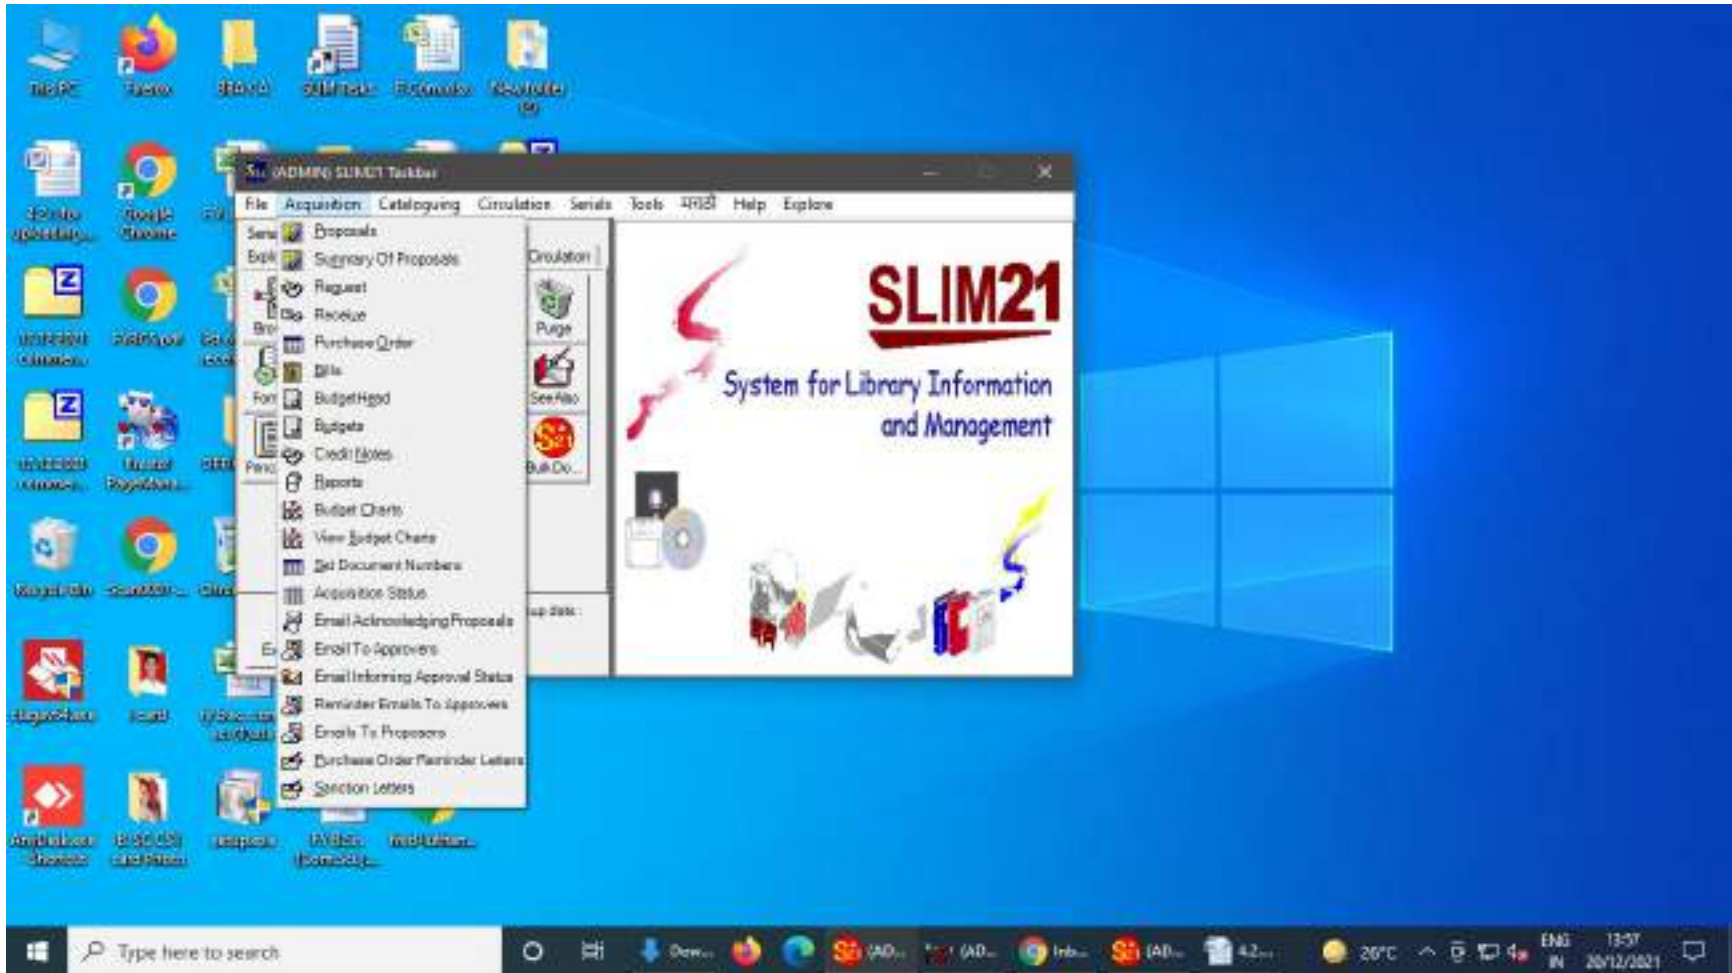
This PC
Firefox
SLIM Tasks
New folder (9)
Google Chrome
Recycle Bin
(ADMIN) SLIM21 Taskbar
File Acquisition Cataloguing Circulation Serials Tools Help Explore
Proposals
Summary Of Proposals
Request
Receive
Purchase Order
Bills
Budget Head
Budgets
Credit Notes
Reports
Budget Charts
View Budget Charts
Set Document Numbers
Acquisition Status
Email Acknowledging Proposals
Email To Approvers
Email Informing Approval Status
Reminder Emails To Approvers
Emails To Proposers
Purchase Order Reminder Letters
Sanction Letters
Circulation
Purge
See Also
Bulk Do...
SLIM21
System for Library Information and Management
Type here to search
26°C
ENG IN
13:57
20/12/2021